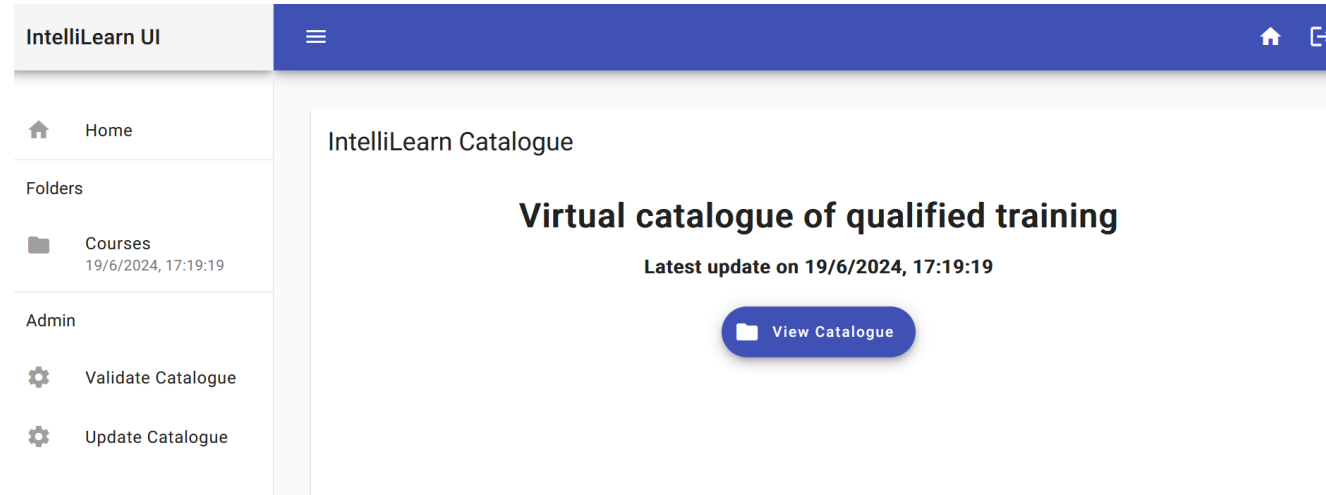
IntelliLearn UI

Home

Folders

Courses
19/6/2024, 17:19:19

Admin

Validate Catalogue

Update Catalogue

IntelliLearn Catalogue

Virtual catalogue of qualified training

Latest update on 19/6/2024, 17:19:19

View Catalogue